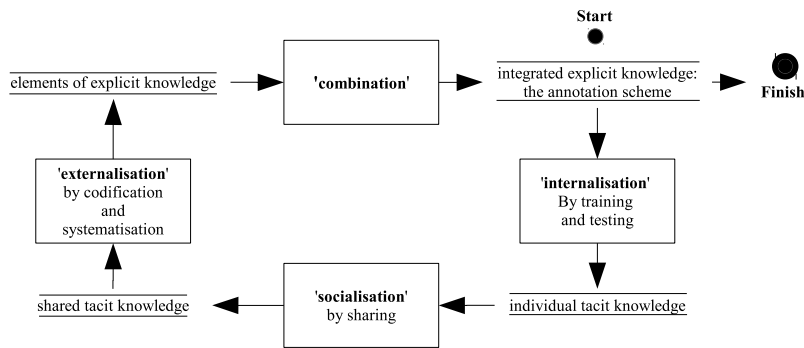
Start

elements of explicit knowledge

'combination'

integrated explicit knowledge: the annotation scheme

Finish

'externalisation' by codification and systematisation

'internalisation' By training and testing

shared tacit knowledge

'socialisation' by sharing

individual tacit knowledge